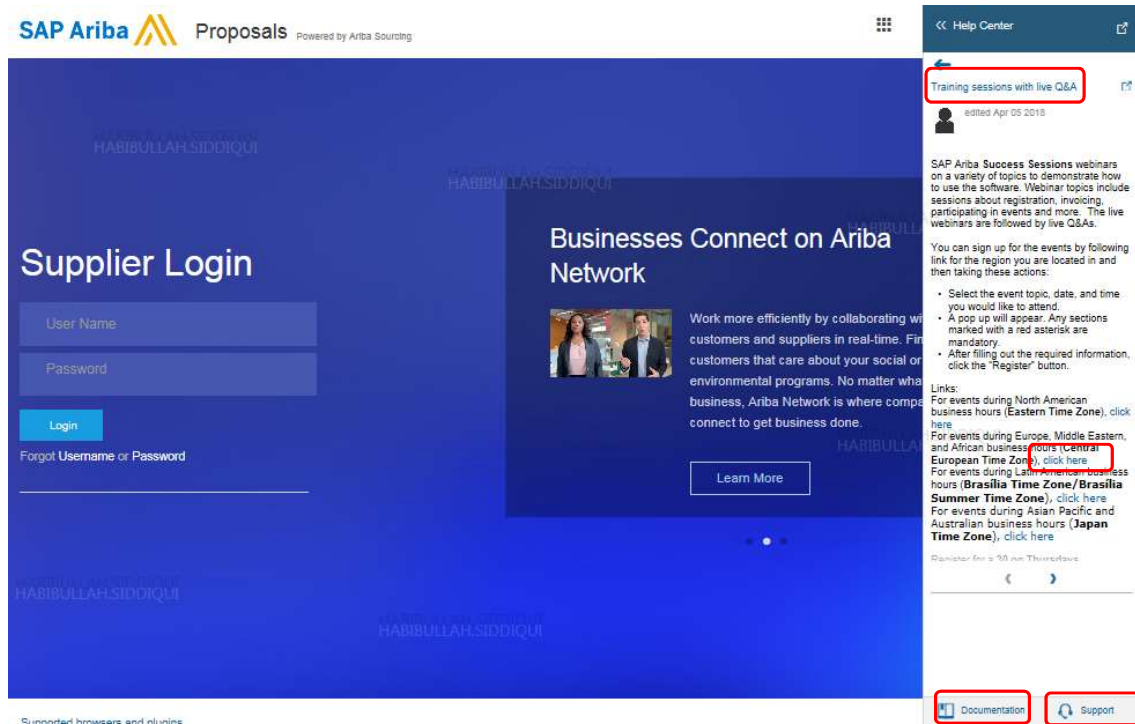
SAP Ariba Proposals Powered by Ariba Sourcing

HABIBULLAH.SIDDIQUI

HABIBULLAH.SIDDIQUI

Supplier Login

User Name

Password

Login

Forgot Username or Password

Businesses Connect on Ariba Network

Work more efficiently by collaborating wi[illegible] customers and suppliers in real-time. Fi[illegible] customers that care about your social or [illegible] environmental programs. No matter wha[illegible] business, Ariba Network is where compa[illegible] connect to get business done.

Learn More

HABIBULLAH.SIDDIQUI

HABIBULLAH.SIDDIQUI

Supported browsers and plugins

« Help Center

Training sessions with live Q&A

edited Apr 05 2018

SAP Ariba Success Sessions webinars on a variety of topics to demonstrate how to use the software. Webinar topics include sessions about registration, invoicing, participating in events and more. The live webinars are followed by live Q&As.

You can sign up for the events by following link for the region you are located in and then taking these actions:

• Select the event topic, date, and time you would like to attend.
• A pop up will appear. Any sections marked with a red asterisk are mandatory.
• After filling out the required information, click the "Register" button.

Links:
For events during North American business hours (Eastern Time Zone), click here
For events during Europe, Middle Eastern, and African business hours (Central European Time Zone), click here
For events during Latin American business hours (Brasília Time Zone/Brasília Summer Time Zone), click here
For events during Asian Pacific and Australian business hours (Japan Time Zone), click here

Register for a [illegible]

Documentation

Support